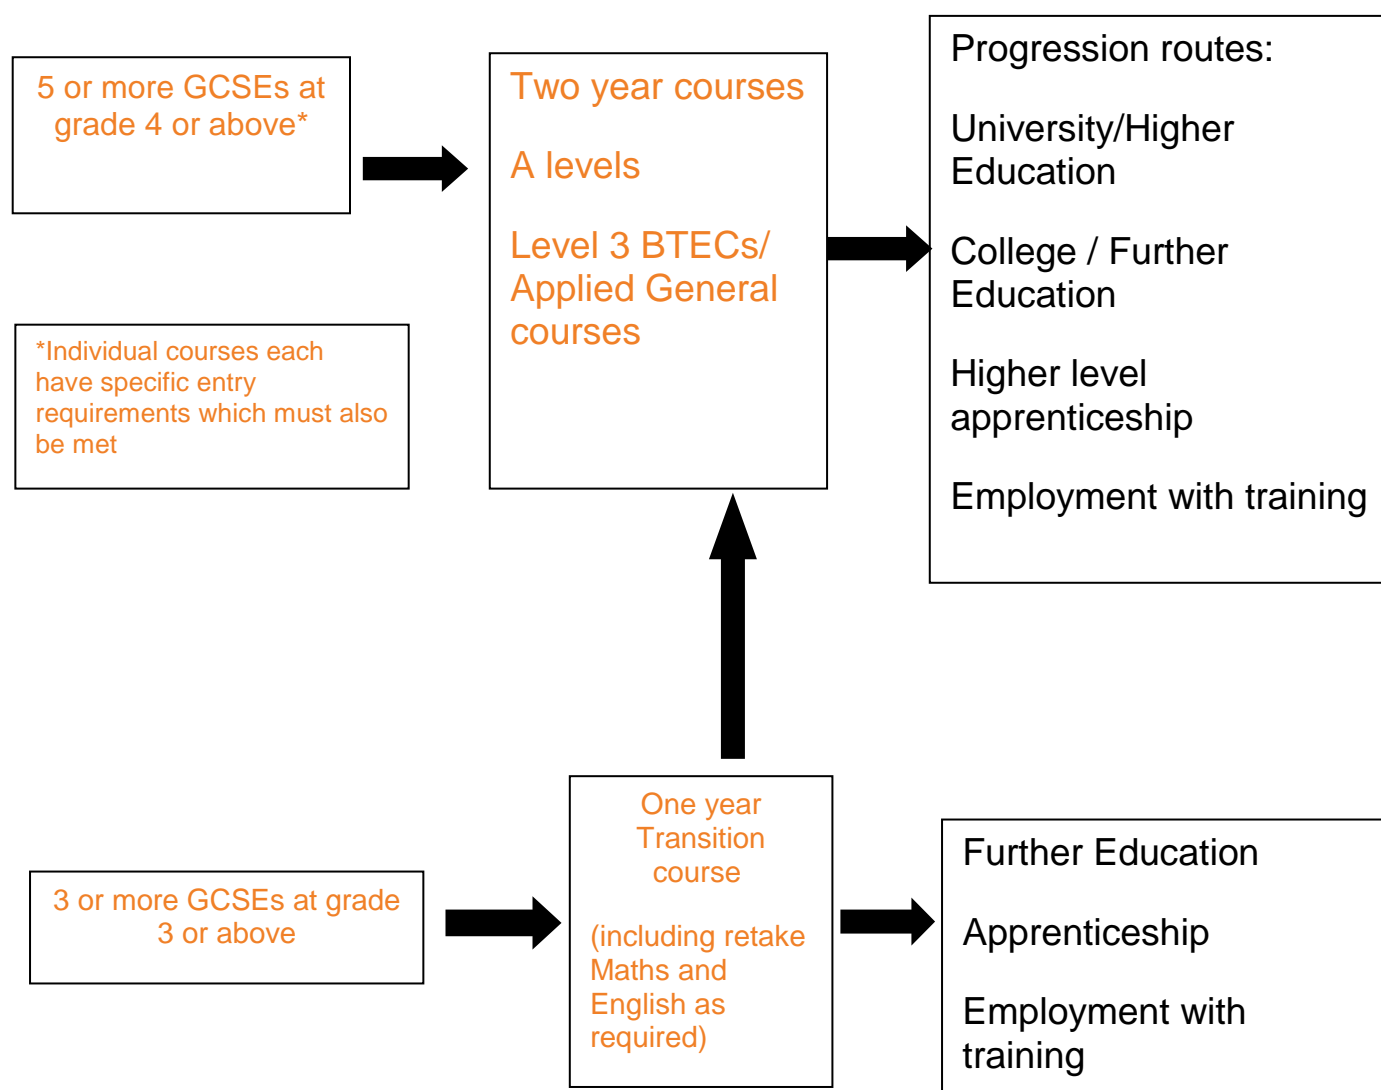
5 or more GCSEs at grade 4 or above*

*Individual courses each have specific entry requirements which must also be met

Two year courses

A levels

Level 3 BTECs/ Applied General courses

Progression routes:

University/Higher Education

College / Further Education

Higher level apprenticeship

Employment with training

3 or more GCSEs at grade 3 or above

One year Transition course

(including retake Maths and English as required)

Further Education

Apprenticeship

Employment with training